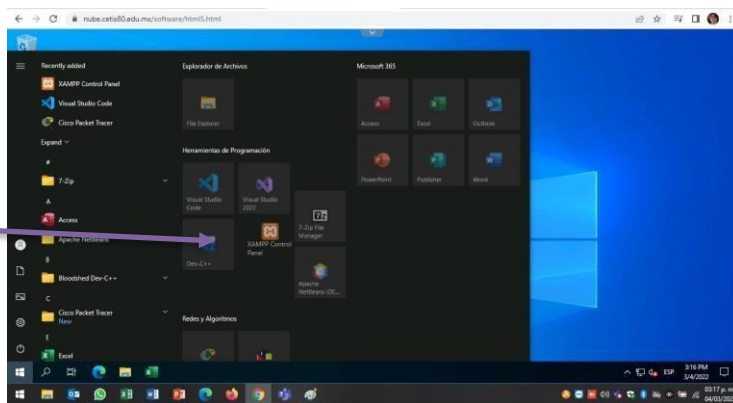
nube.cetis80.edu.mx/software/html5.html

Recently added
XAMPP Control Panel
Visual Studio Code
Cisco Packet Tracer
Expand
#
7-Zip
A
Access
Apache NetBeans
B
Bloodshed Dev-C++
C
Cisco Packet Tracer
New
E
Excel

Explorador de Archivos
File Explorer
Herramientas de Programación
Visual Studio Code
Visual Studio 2022
7-Zip File Manager
Dev-C++
XAMPP Control Panel
Apache NetBeans IDE...
Redes y Algoritmos

Microsoft 365
Access
Excel
Outlook
PowerPoint
Publisher
Word

ESP
3:16 PM
3/4/2022
03:17 p. m.
04/03/202